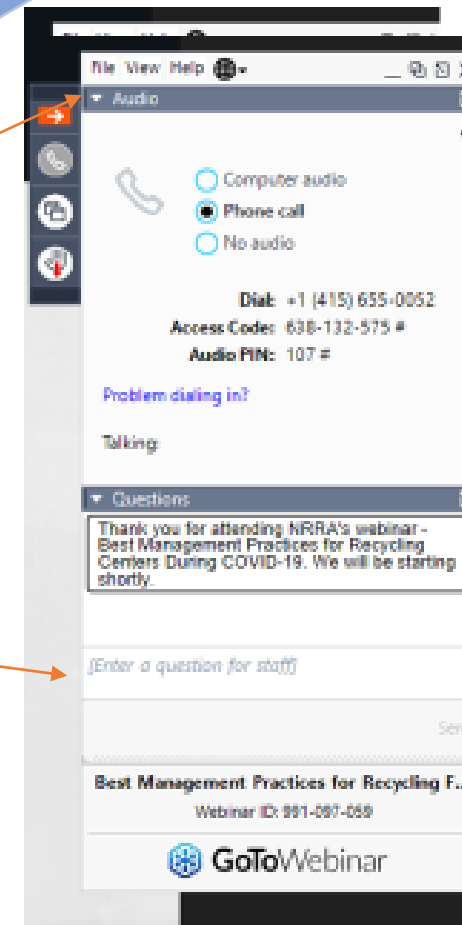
File View Help

Audio

Computer audio
Phone call
No audio

Dial: +1 (415) 655-0052
Access Code: 638-132-575 #
Audio PIN: 107 #

Problem dialing in?

Talking:

Questions

Thank you for attending NRRA's webinar - Best Management Practices for Recycling Centers During COVID-19. We will be starting shortly.

[Enter a question for staff]

Sen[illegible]

Best Management Practices for Recycling F...
Webinar ID: 981-087-059

GoToWebinar